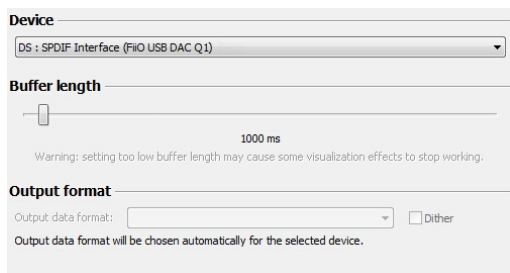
Device

DS : SPDIF Interface (FiiO USB DAC Q1)

Buffer length

1000 ms

Warning: setting too low buffer length may cause some visualization effects to stop working.

Output format

Output data format:

Dither

Output data format will be chosen automatically for the selected device.